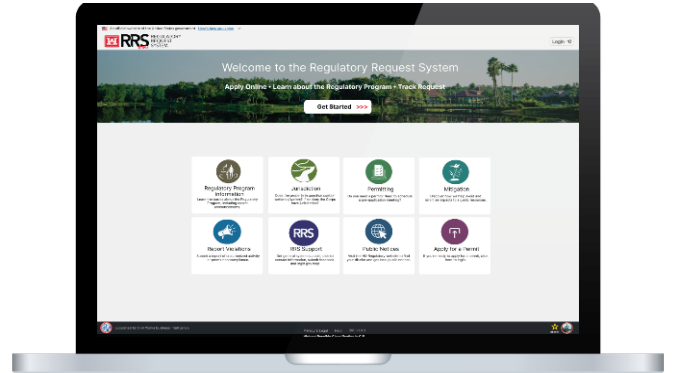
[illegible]

RRS REGULATORY REQUEST SYSTEM

Login

Welcome to the Regulatory Request System

Apply Online • Learn about the Regulatory Program • Track Request

Get Started >>>

Regulatory Program Information
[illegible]

Jurisdiction
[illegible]

Permitting
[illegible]

Mitigation
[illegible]

Report Violations
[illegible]

RRS
RRS Support
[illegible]

Public Notices
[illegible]

Apply for a Permit
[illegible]

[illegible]

Privacy & Legal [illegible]